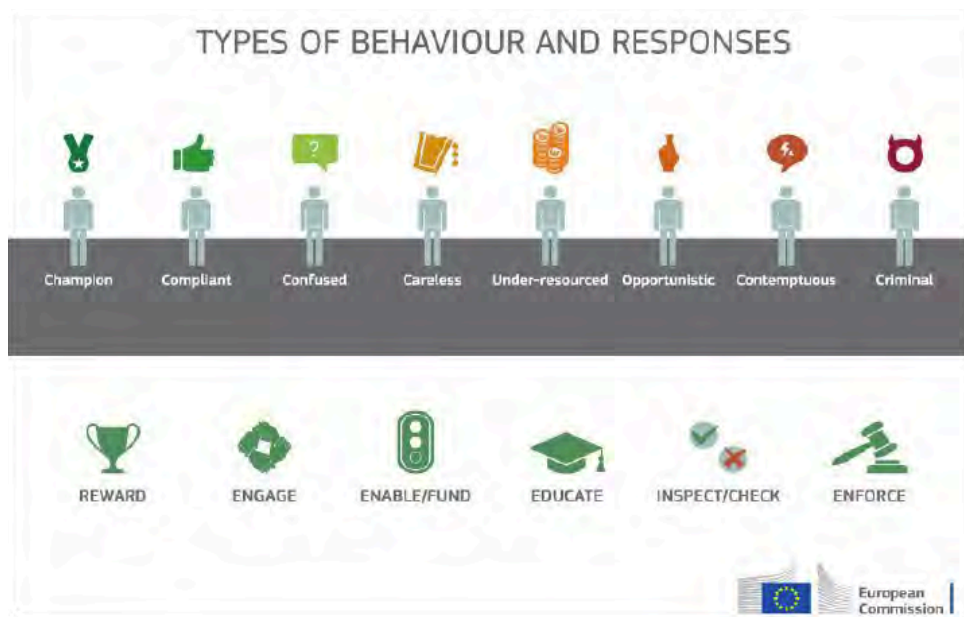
TYPES OF BEHAVIOUR AND RESPONSES

?

Champion Compliant Confused Careless Under-resourced Opportunistic Contemptuous Criminal

REWARD ENGAGE ENABLE/FUND EDUCATE INSPECT/CHECK ENFORCE

European Commission